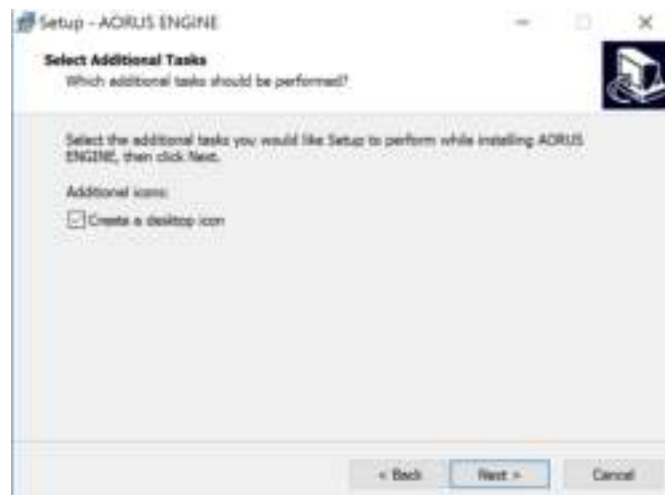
Setup - AORUS ENGINE

Select Additional Tasks
Which additional tasks should be performed?

Select the additional tasks you would like Setup to perform while installing AORUS ENGINE, then click Next.

Additional icons:

Create a desktop icon

< Back

Next >

Cancel